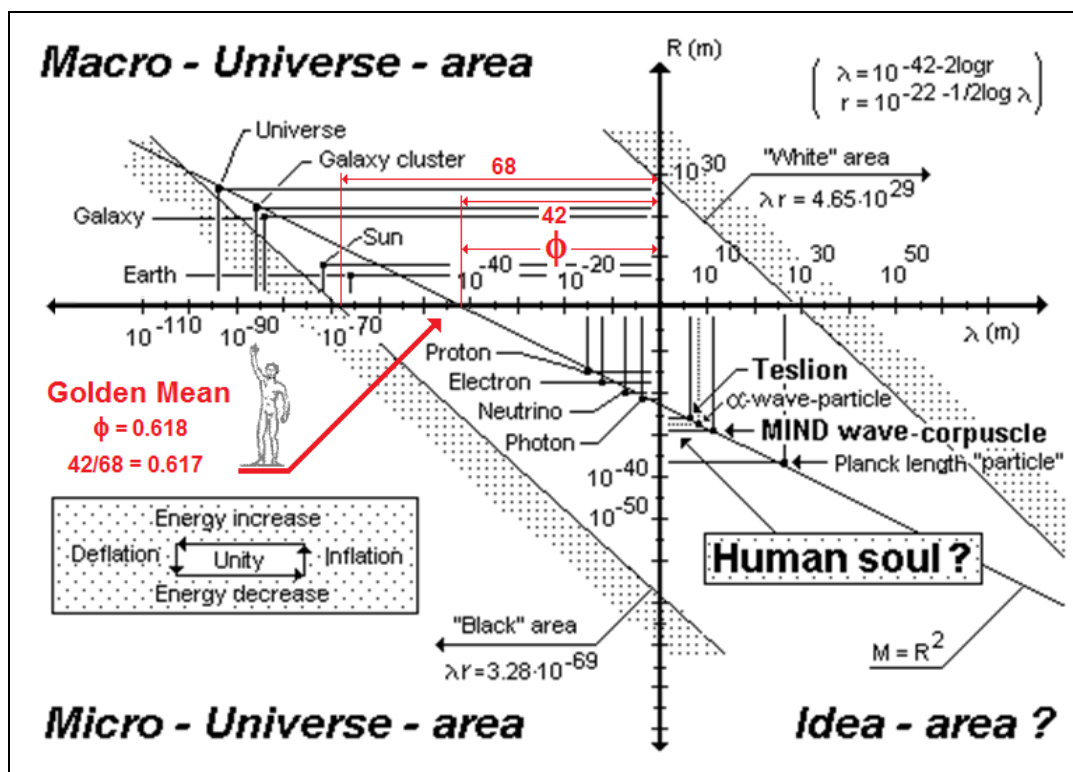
Macro - Universe - area

R (m)

$\left( \begin{array}{l} \lambda = 10^{-42-2\log r} \\ r = 10^{-22 - 1/2\log \lambda} \end{array} \right)$

Universe

Galaxy cluster

68

$10^{30}$

"White" area

$\lambda r = 4.65 \cdot 10^{29}$

Galaxy

42

Sun

$\phi$

Earth

$10^{-40}$

$10^{-20}$

$10^{10}$

$10^{30}$

$10^{50}$

$10^{-110}$

$10^{-90}$

$10^{-70}$

$\lambda$ (m)

Proton

Teslion

Electron

$\alpha$-wave-particle

Golden Mean

$\phi$ = 0.618

42/68 = 0.617

Neutrino

Photon

MIND wave-corpuscle

Planck length "particle"

$10^{-40}$

$10^{-50}$

Energy increase

Deflation

Unity

Inflation

Energy decrease

Human soul ?

"Black" area

$\lambda r = 3.28 \cdot 10^{-69}$

$M = R^2$

Micro - Universe - area

Idea - area ?